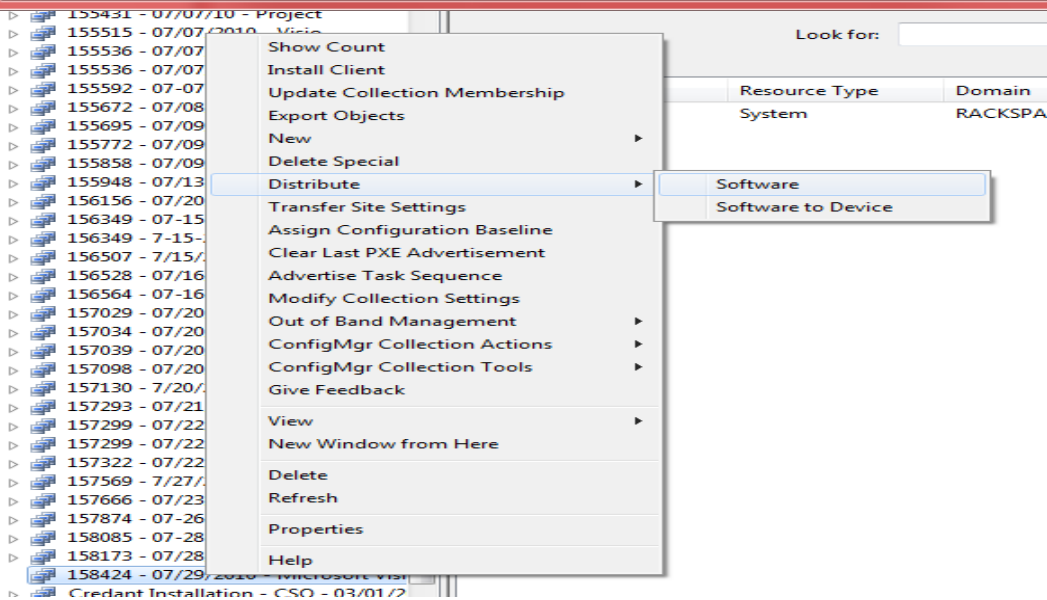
155431 - 07/07/10 - Project
155515 - 07/07/2010 - Visio
155536 - 07/07
155536 - 07/07
155592 - 07-07
155672 - 07/08
155695 - 07/09
155772 - 07/09
155858 - 07/09
155948 - 07/13
156156 - 07/20
156349 - 07-15
156349 - 7-15-
156507 - 7/15/
156528 - 07/16
156564 - 07-16
157029 - 07/20
157034 - 07/20
157039 - 07/20
157098 - 07/20
157130 - 7/20/
157293 - 07/21
157299 - 07/22
157299 - 07/22
157322 - 07/22
157569 - 7/27/
157666 - 07/23
157874 - 07-26
158085 - 07-28
158173 - 07/28
158424 - 07/29/2010 - Microsoft Visi
Credant Installation - CSO - 03/01/2

Show Count
Install Client
Update Collection Membership
Export Objects
New
Delete Special
Distribute
Transfer Site Settings
Assign Configuration Baseline
Clear Last PXE Advertisement
Advertise Task Sequence
Modify Collection Settings
Out of Band Management
ConfigMgr Collection Actions
ConfigMgr Collection Tools
Give Feedback
View
New Window from Here
Delete
Refresh
Properties
Help

Software
Software to Device

Look for:

| Resource Type | Domain |
|---|---|
| System | RACKSPA |